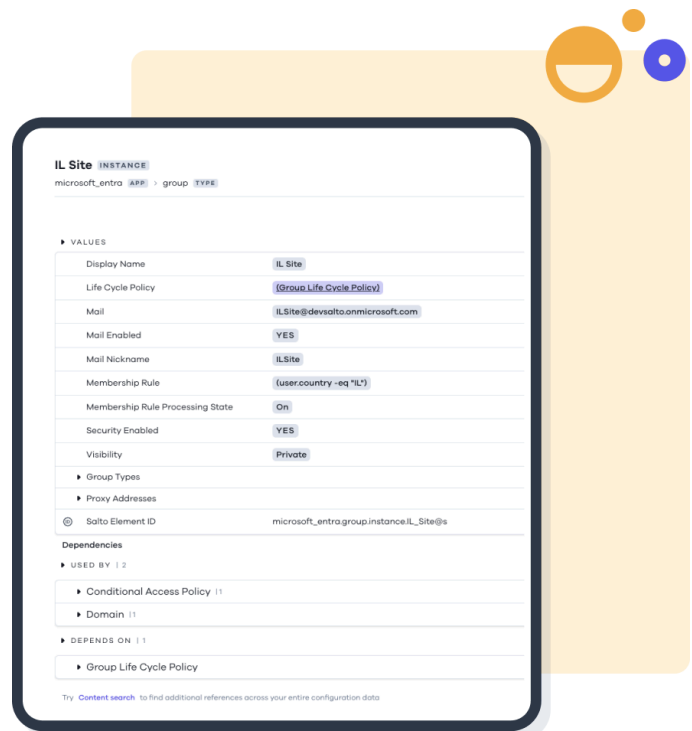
IL Site INSTANCE

microsoft_entra APP > group TYPE

VALUES

| | |
|---|---|
| Display Name | IL Site |
| Life Cycle Policy | (Group Life Cycle Policy) |
| Mail | ILSite@devsalto.onmicrosoft.com |
| Mail Enabled | YES |
| Mail Nickname | ILSite |
| Membership Rule | (user.country -eq "IL") |
| Membership Rule Processing State | On |
| Security Enabled | YES |
| Visibility | Private |
| Group Types | |
| Proxy Addresses | |
| Salto Element ID | microsoft_entra.group.instance.IL_Site@s |

Dependencies

USED BY | 2

Conditional Access Policy | 1

Domain | 1

DEPENDS ON | 1

Group Life Cycle Policy

Try Content search to find additional references across your entire configuration data